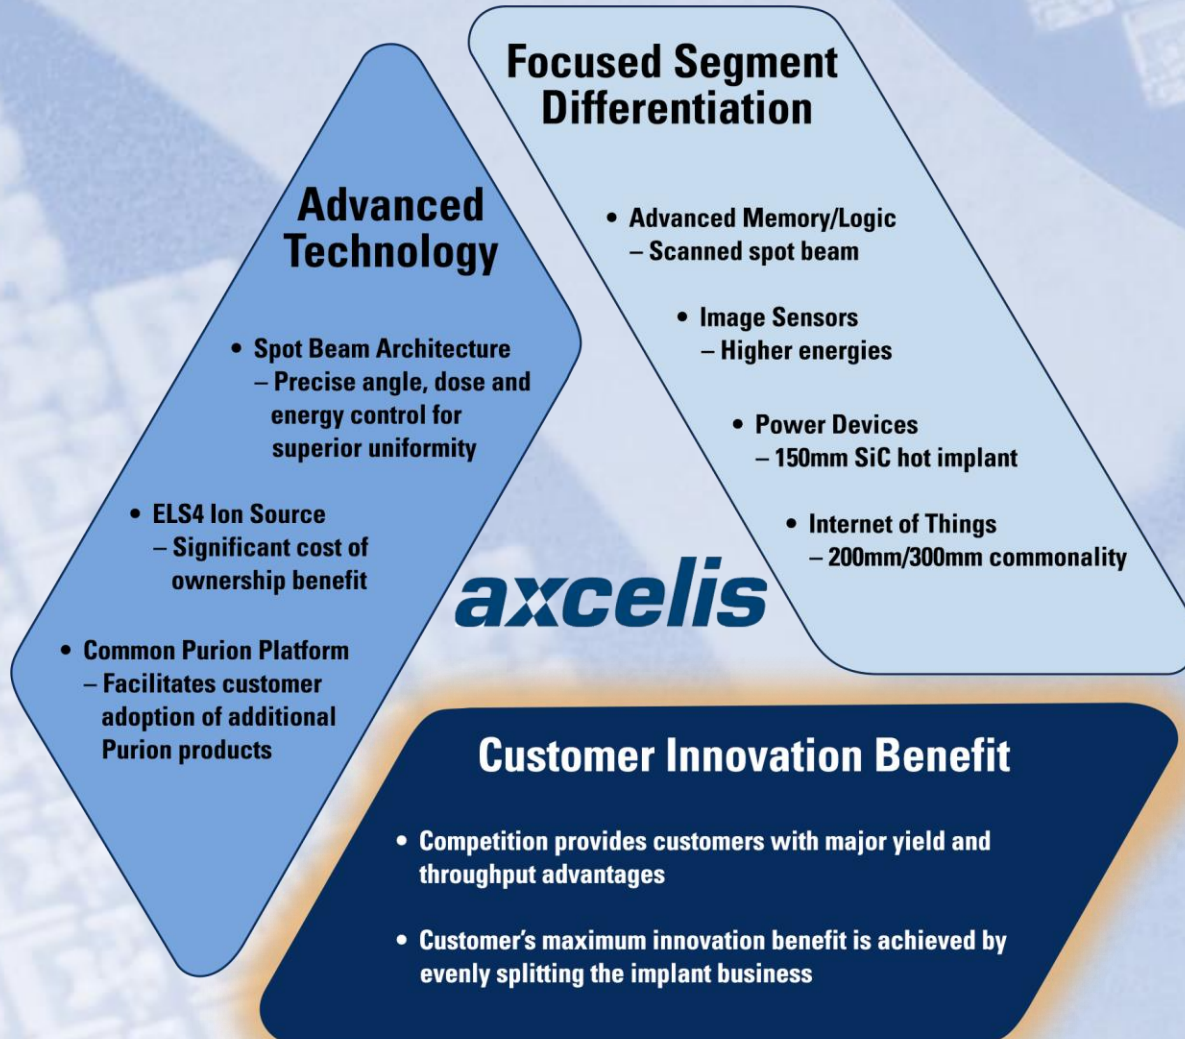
Focused Segment Differentiation

• Advanced Memory/Logic
– Scanned spot beam

• Image Sensors
– Higher energies

• Power Devices
– 150mm SiC hot implant

• Internet of Things
– 200mm/300mm commonality

Advanced Technology

• Spot Beam Architecture
– Precise angle, dose and energy control for superior uniformity

• ELS4 Ion Source
– Significant cost of ownership benefit

• Common Purion Platform
– Facilitates customer adoption of additional Purion products

axcelis

Customer Innovation Benefit

• Competition provides customers with major yield and throughput advantages

• Customer's maximum innovation benefit is achieved by evenly splitting the implant business